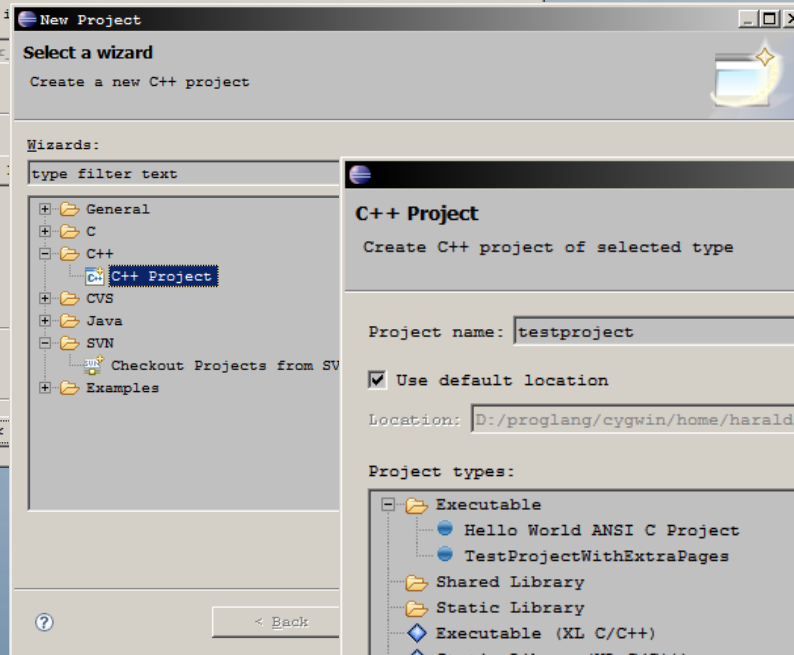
New Project

Select a wizard

Create a new C++ project

Wizards:

type filter text

General
C
C++
C++ Project
CVS
Java
SVN
Checkout Projects from SV
Examples

< Back

C++ Project

Create C++ project of selected type

Project name: testproject

Use default location

Location: D:/proglang/cygwin/home/harald

Project types:

Executable
Hello World ANSI C Project
TestProjectWithExtraPages
Shared Library
Static Library
Executable (XL C/C++)